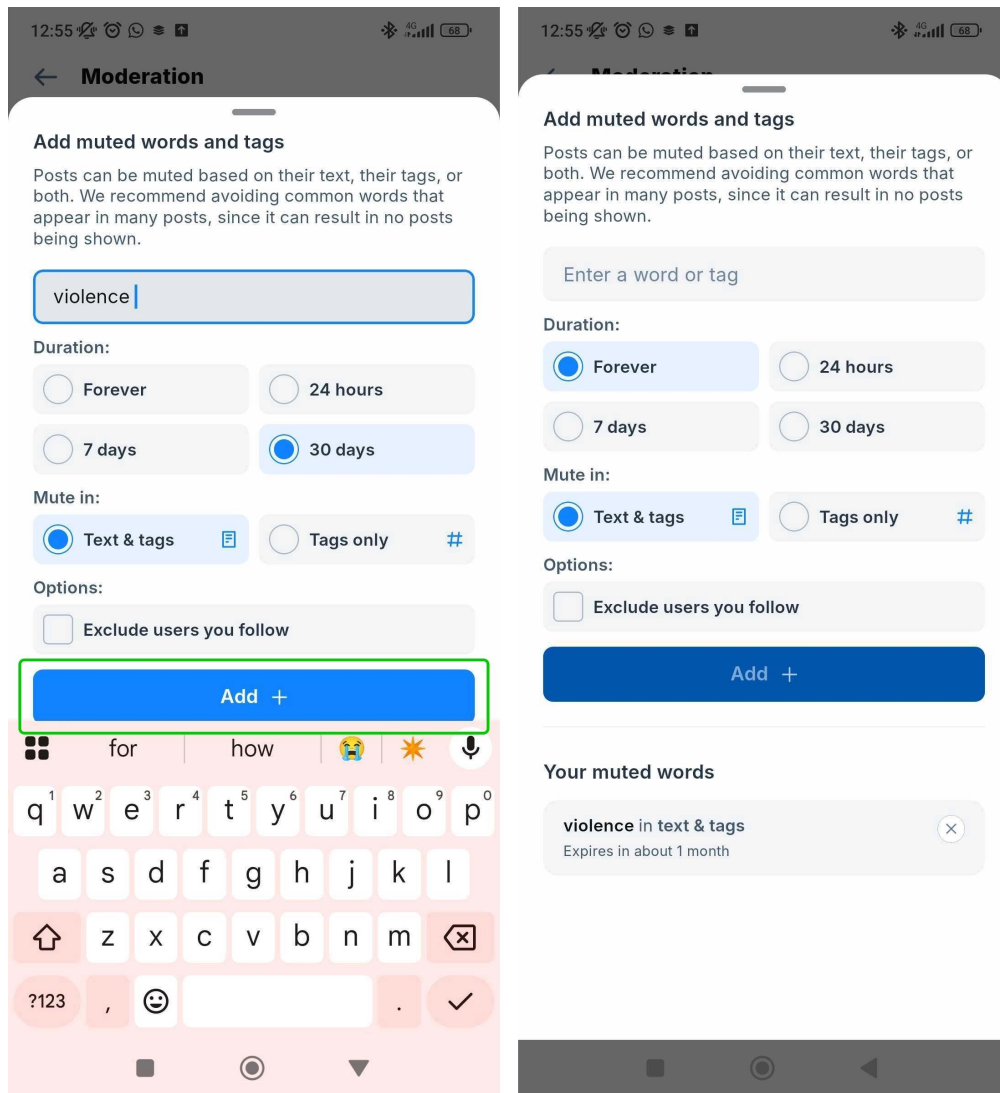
12:55 4G 68

← Moderation

Add muted words and tags

Posts can be muted based on their text, their tags, or both. We recommend avoiding common words that appear in many posts, since it can result in no posts being shown.

violence

Duration:

Forever

24 hours

7 days

30 days

Mute in:

Text & tags

Tags only #

Options:

Exclude users you follow

Add +

for how

q1 w2 e3 r4 t5 y6 u7 i8 o9 p0

a s d f g h j k l

z x c v b n m

?123 , .

12:55 4G 68

Add muted words and tags

Posts can be muted based on their text, their tags, or both. We recommend avoiding common words that appear in many posts, since it can result in no posts being shown.

Enter a word or tag

Duration:

Forever

24 hours

7 days

30 days

Mute in:

Text & tags

Tags only #

Options:

Exclude users you follow

Add +

Your muted words

violence in text & tags

Expires in about 1 month